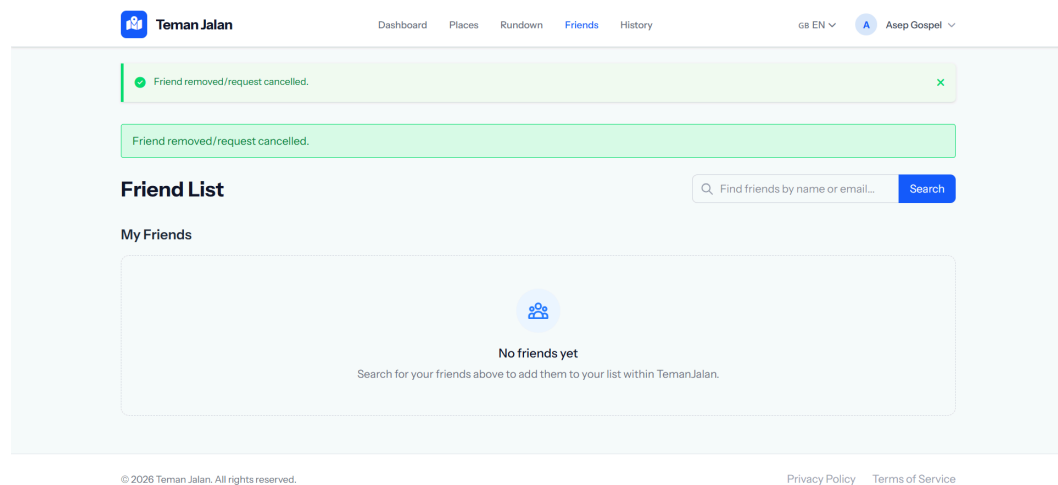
Teman Jalan

Dashboard Places Rundown Friends History

GB EN

A Asep Gospel

Friend removed/request cancelled.

×

Friend removed/request cancelled.

Friend List

Find friends by name or email...

Search

My Friends

No friends yet

Search for your friends above to add them to your list within TemanJalan.

© 2026 Teman Jalan. All rights reserved.

Privacy Policy Terms of Service